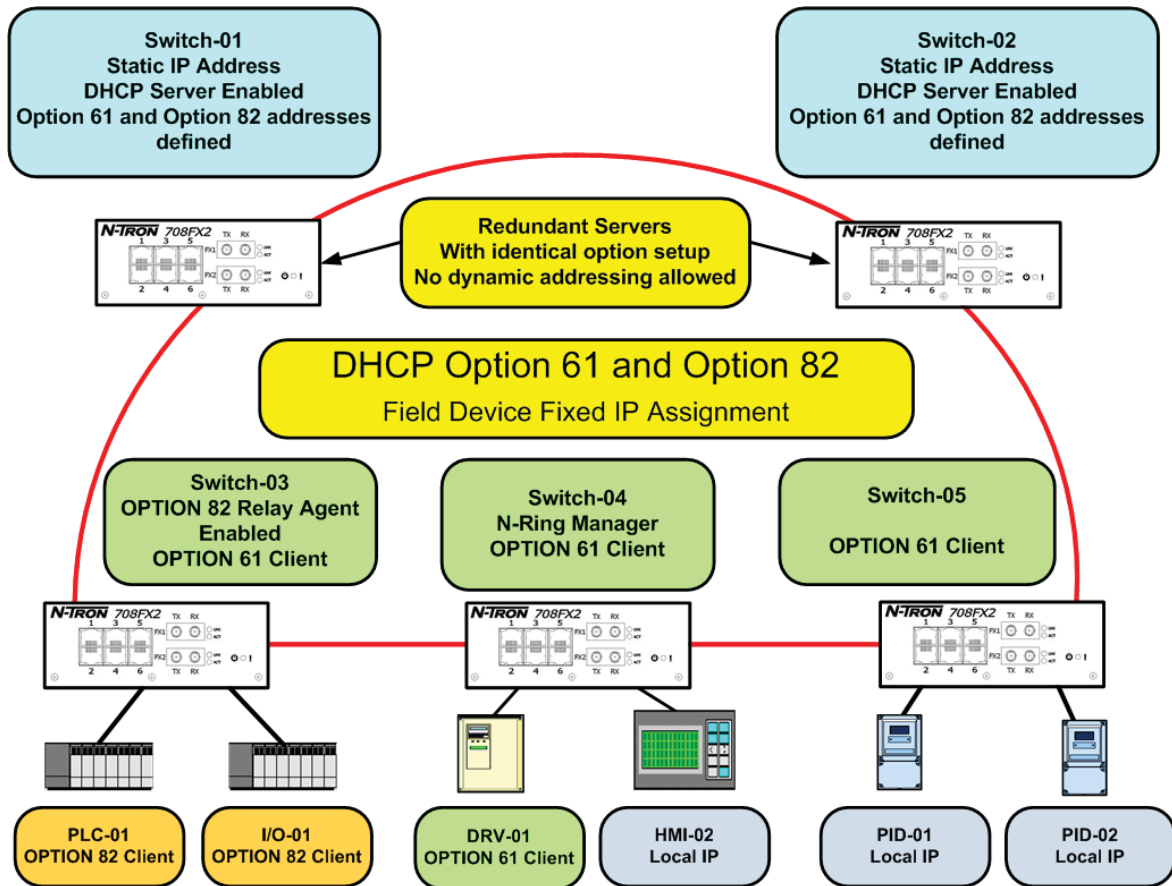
Switch-01
Static IP Address
DHCP Server Enabled
Option 61 and Option 82 addresses defined

Switch-02
Static IP Address
DHCP Server Enabled
Option 61 and Option 82 addresses defined

N-TRON 708FX2
1 3 5
2 4 6
TX RX
FX1
FX2
TX RX

Redundant Servers
With identical option setup
No dynamic addressing allowed

N-TRON 708FX2
1 3 5
2 4 6
TX RX
FX1
FX2
TX RX

DHCP Option 61 and Option 82
Field Device Fixed IP Assignment

Switch-03
OPTION 82 Relay Agent Enabled
OPTION 61 Client

Switch-04
N-Ring Manager
OPTION 61 Client

Switch-05
OPTION 61 Client

N-TRON 708FX2
1 3 5
2 4 6
TX RX
FX1
FX2
TX RX

N-TRON 708FX2
1 3 5
2 4 6
TX RX
FX1
FX2
TX RX

N-TRON 708FX2
1 3 5
2 4 6
TX RX
FX1
FX2
TX RX

PLC-01
OPTION 82 Client

I/O-01
OPTION 82 Client

DRV-01
OPTION 61 Client

HMI-02
Local IP

PID-01
Local IP

PID-02
Local IP